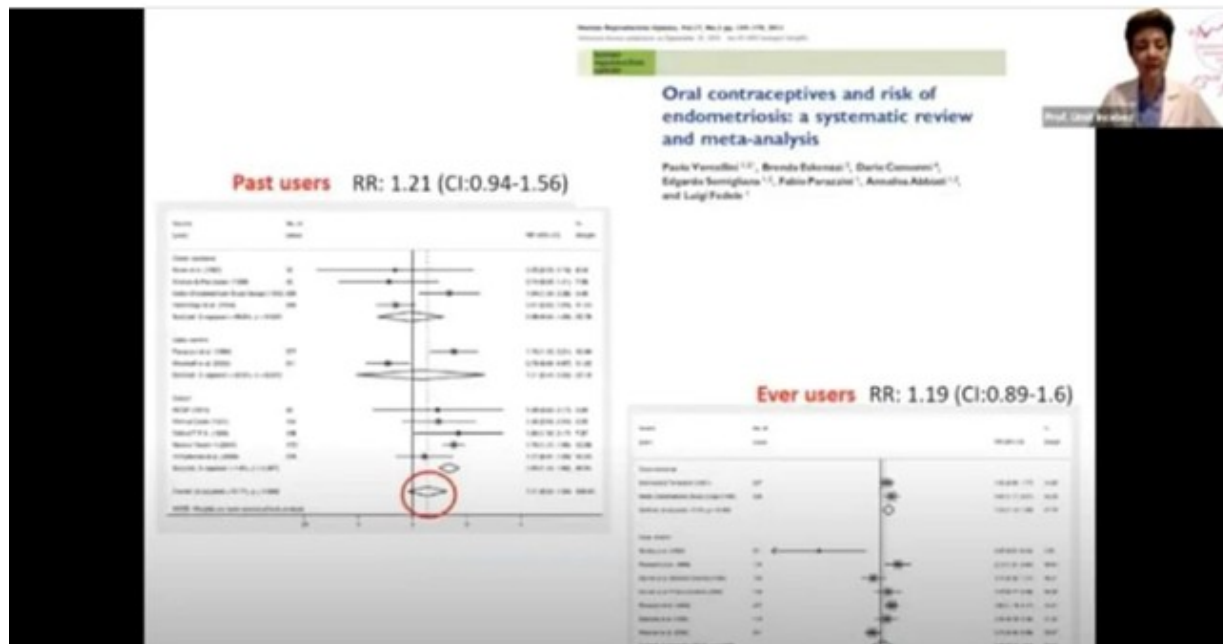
Human Reproduction Update, Vol.17, No.2 pp. 159–170, 2011

Oral contraceptives and risk of endometriosis: a systematic review and meta-analysis

Paolo Vercellini, Brenda Eskenazi, Dario Consonni, Edgardo Somigliana, Fabio Parazzini, Annalisa Abbiati, and Luigi Fedele

Prof. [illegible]

Past users RR: 1.21 (CI:0.94-1.56)

Ever users RR: 1.19 (CI:0.89-1.6)